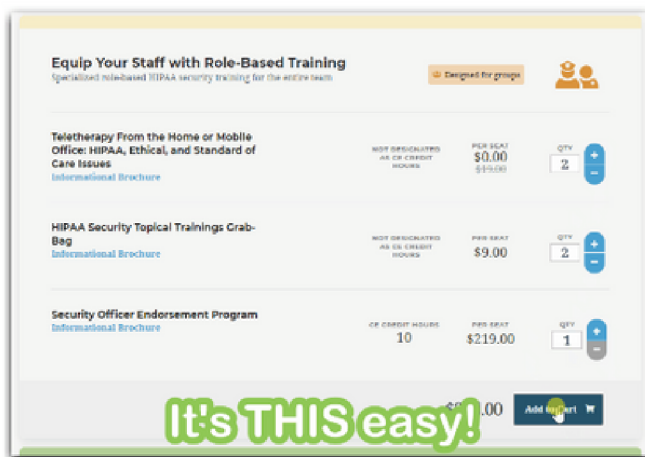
Equip Your Staff with Role-Based Training
Specialized role-based HIPAA security training for the entire team.

Designed for groups

Teletherapy From the Home or Mobile Office: HIPAA, Ethical, and Standard of Care Issues
Informational Brochure

NOT DESIGNATED AS CE CREDIT HOURS

PER SEAT
$0.00
$19.00

QTY
2

HIPAA Security Topical Trainings Grab-Bag
Informational Brochure

NOT DESIGNATED AS CE CREDIT HOURS

PER SEAT
$9.00

QTY
2

Security Officer Endorsement Program
Informational Brochure

CE CREDIT HOURS
10

PER SEAT
$219.00

QTY
1

$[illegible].00

Add to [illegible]art

It's THIS easy!